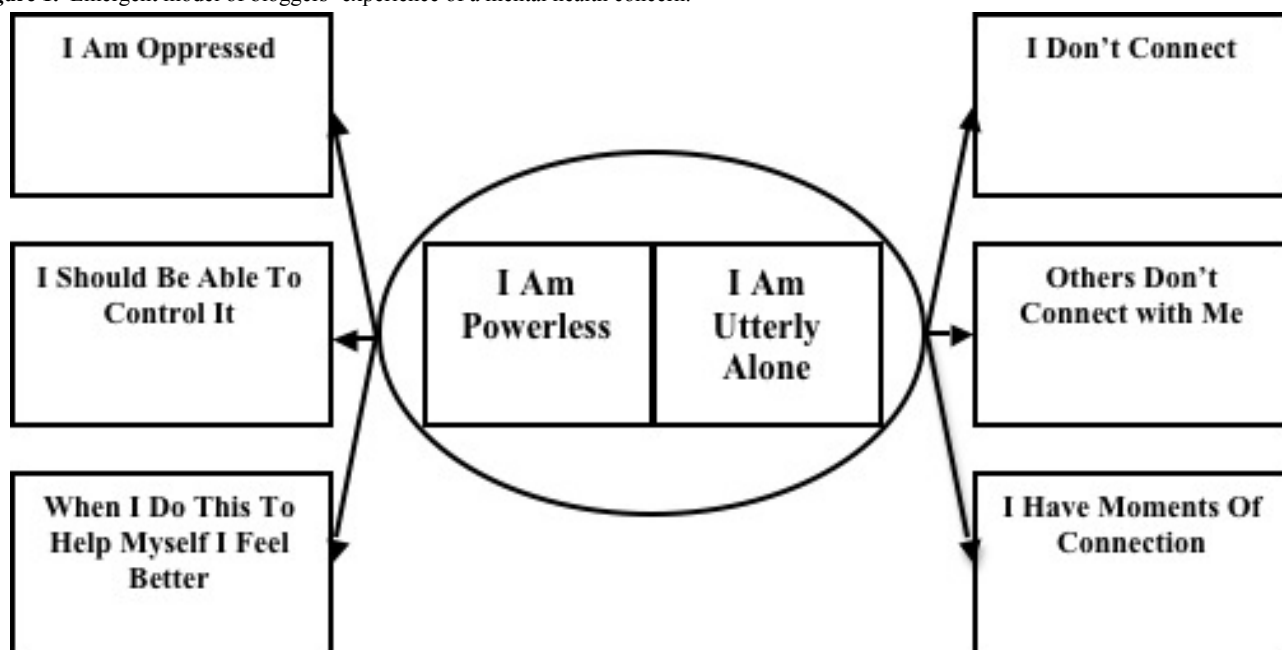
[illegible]gure 1. Emergent model of bloggers' experience of a mental health concern.

I Am Oppressed

I Should Be Able To Control It

When I Do This To Help Myself I Feel Better

I Am Powerless

I Am Utterly Alone

I Don't Connect

Others Don't Connect with Me

I Have Moments Of Connection